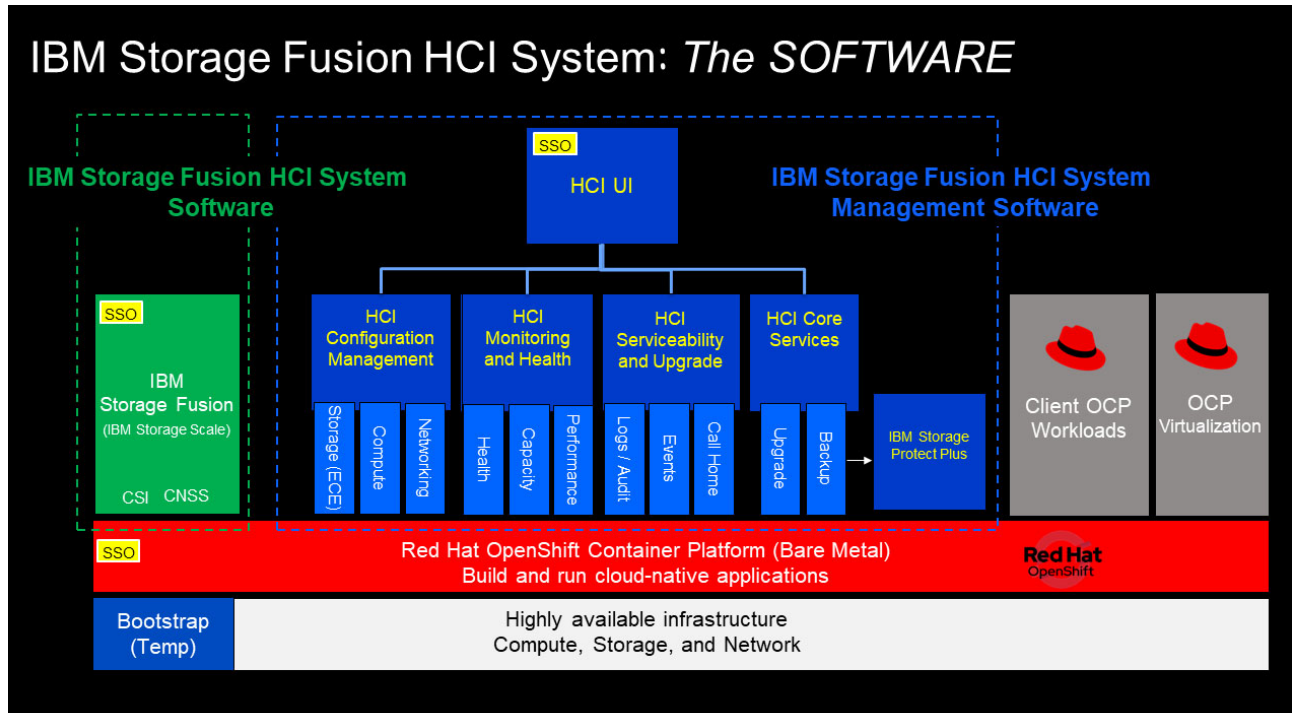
IBM Storage Fusion HCI System: *The SOFTWARE*

IBM Storage Fusion HCI System Software

SSO

HCI UI

IBM Storage Fusion HCI System Management Software

SSO

IBM Storage Fusion (IBM Storage Scale)

CSI CNSS

HCI Configuration Management

Storage (ECE)

Compute

Networking

HCI Monitoring and Health

Health

Capacity

Performance

HCI Serviceability and Upgrade

Logs / Audit

Events

Call Home

HCI Core Services

Upgrade

Backup

IBM Storage Protect Plus

Client OCP Workloads

OCP Virtualization

SSO

Red Hat OpenShift Container Platform (Bare Metal)
Build and run cloud-native applications

Red Hat OpenShift

Bootstrap (Temp)

Highly available infrastructure
Compute, Storage, and Network